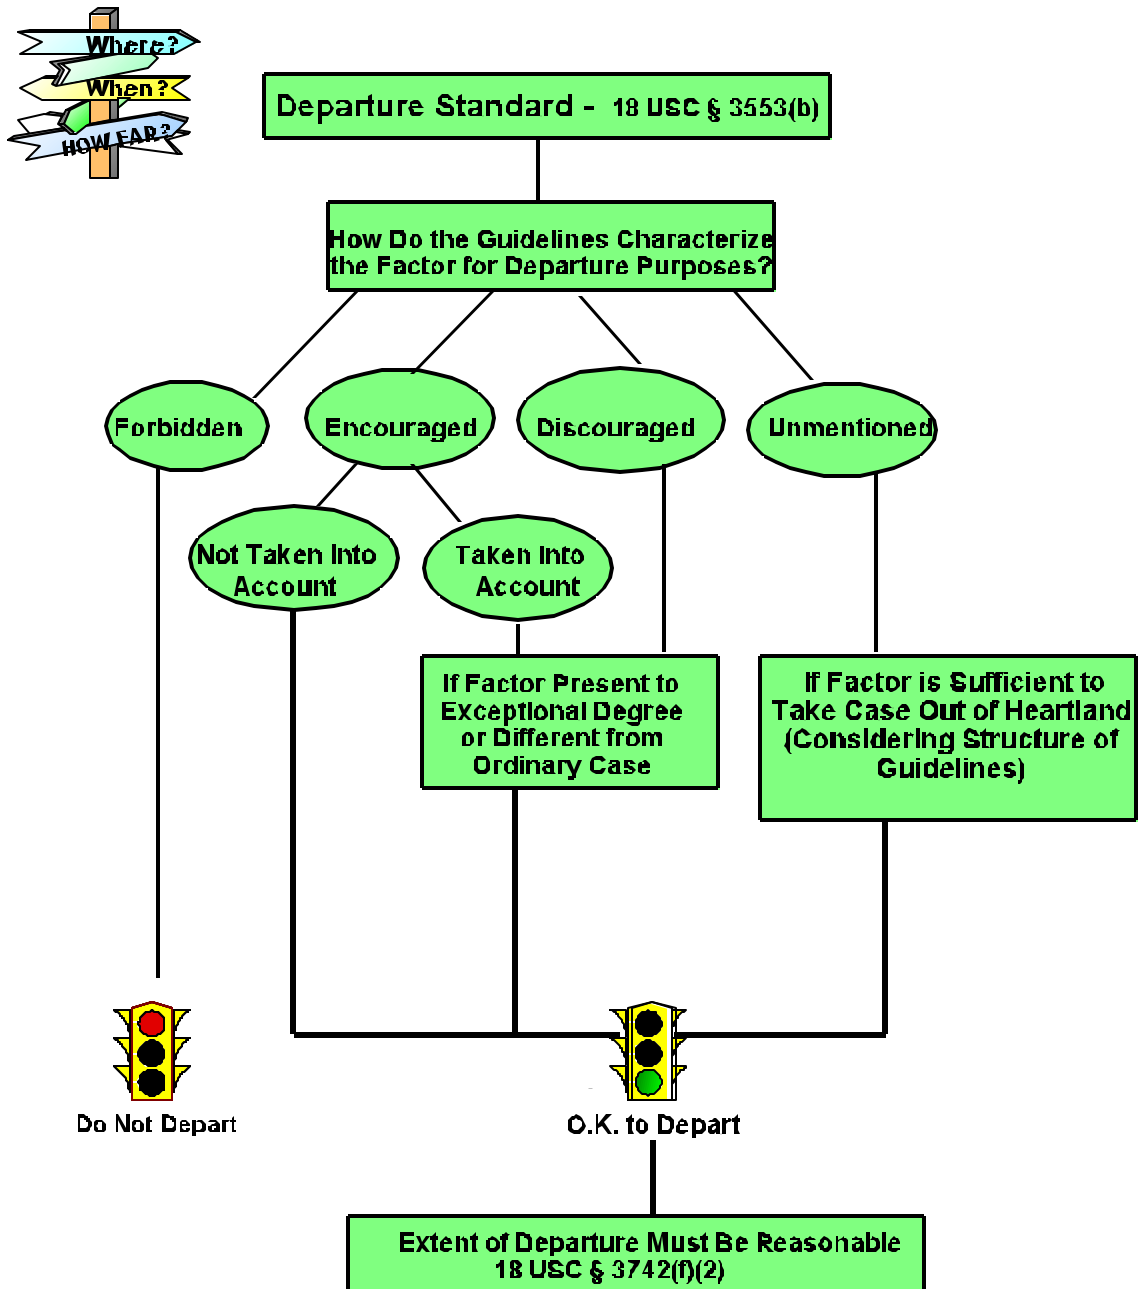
Where?
When?
HOW FAR?

Departure Standard - 18 USC § 3553(b)

How Do the Guidelines Characterize the Factor for Departure Purposes?

Forbidden

Encouraged

Discouraged

Unmentioned

Not Taken Into Account

Taken Into Account

If Factor Present to Exceptional Degree or Different from Ordinary Case

If Factor is Sufficient to Take Case Out of Heartland (Considering Structure of Guidelines)

Do Not Depart

O.K. to Depart

Extent of Departure Must Be Reasonable 18 USC § 3742(f)(2)